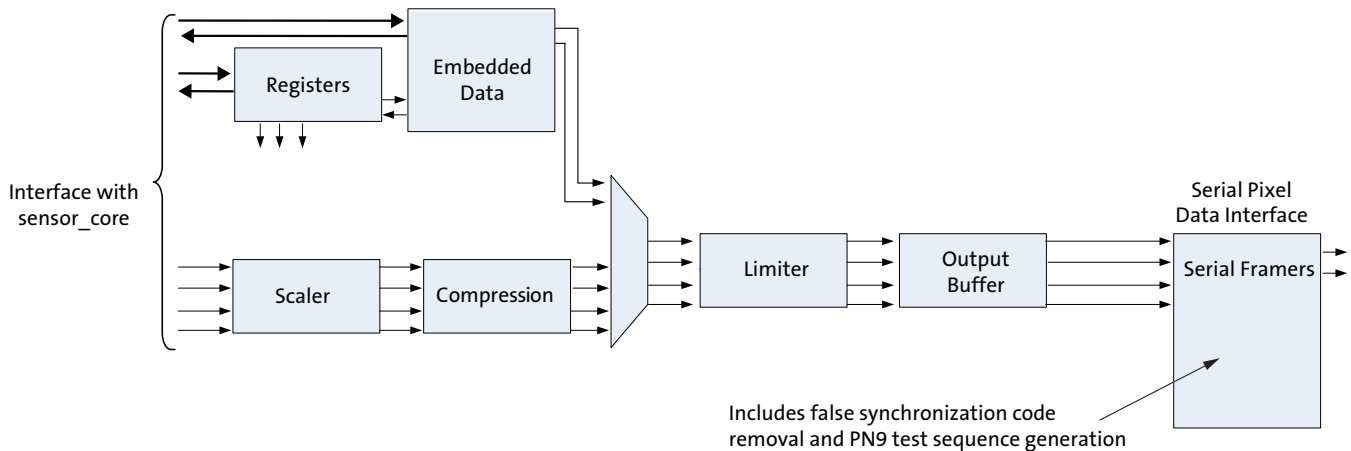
Registers

Embedded Data

Interface with sensor_core

Scaler

Compression

Limiter

Output Buffer

Serial Pixel Data Interface

Serial Framers

Includes false synchronization code removal and PN9 test sequence generation